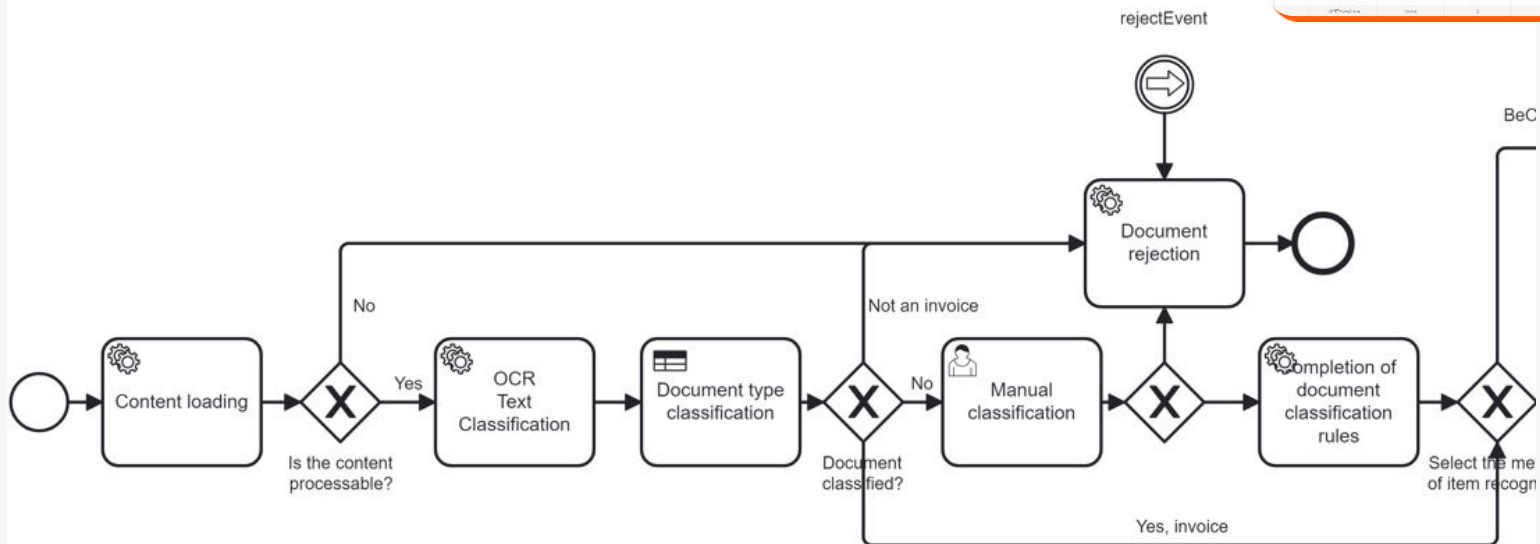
rejectEvent

BeC

Document rejection

No

Not an invoice

Content loading

Yes

Is the content processable?

OCR Text Classification

Document type classification

No

Document classified?

Manual classification

Completion of document classification rules

Select the me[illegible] of item recogn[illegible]

Yes, invoice